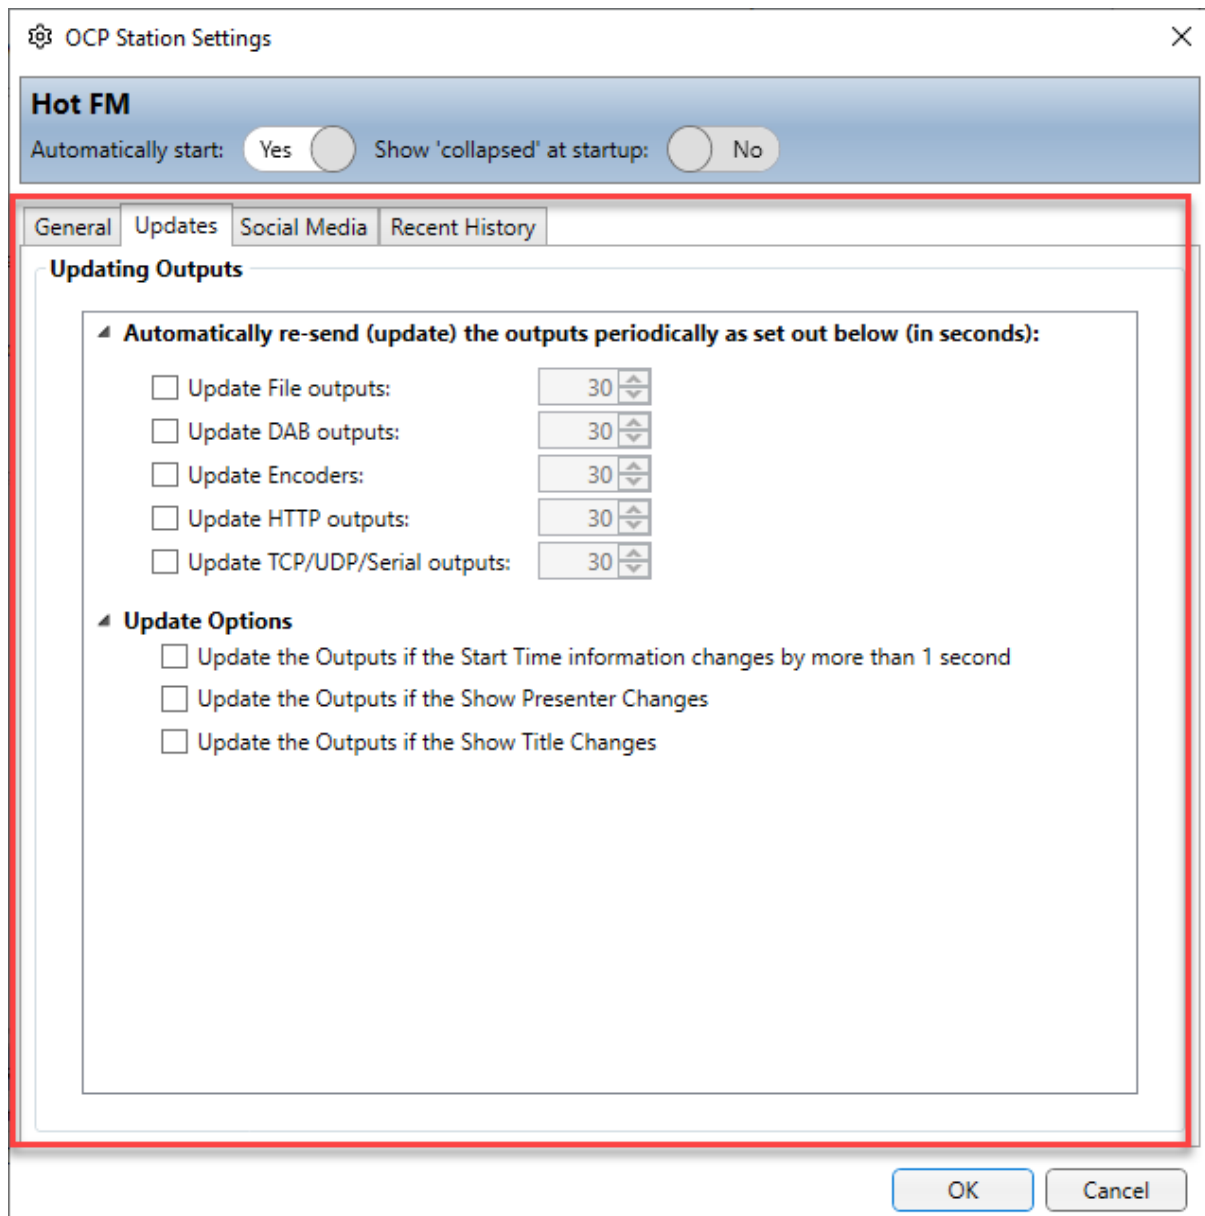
OCP Station Settings

Hot FM

Automatically start: Yes

Show 'collapsed' at startup: No

General | Updates | Social Media | Recent History

Updating Outputs

Automatically re-send (update) the outputs periodically as set out below (in seconds):

Update File outputs: 30

Update DAB outputs: 30

Update Encoders: 30

Update HTTP outputs: 30

Update TCP/UDP/Serial outputs: 30

Update Options

Update the Outputs if the Start Time information changes by more than 1 second

Update the Outputs if the Show Presenter Changes

Update the Outputs if the Show Title Changes

OK

Cancel